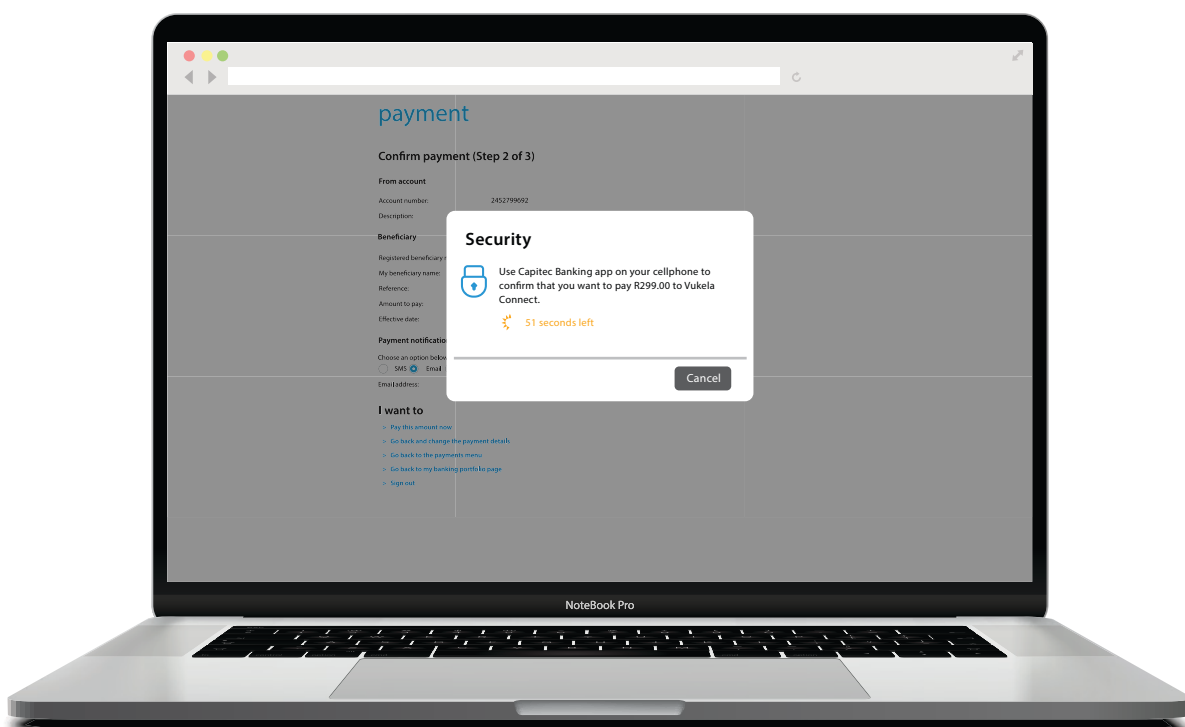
payment

Confirm payment (Step 2 of 3)

From account

Account number: 2452799692

Description:

Beneficiary

Registered beneficiary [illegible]

My beneficiary name:

Reference:

Amount to pay:

Effective date:

Payment notification

Choose an option below

SMS Email

Email address:

I want to

Pay this amount now

Go back and change the payment details

Go back to the payments menu

Go back to my banking portfolio page

Sign out

Security

Use Capitec Banking app on your cellphone to confirm that you want to pay R299.00 to Vukela Connect.

51 seconds left

Cancel

NoteBook Pro